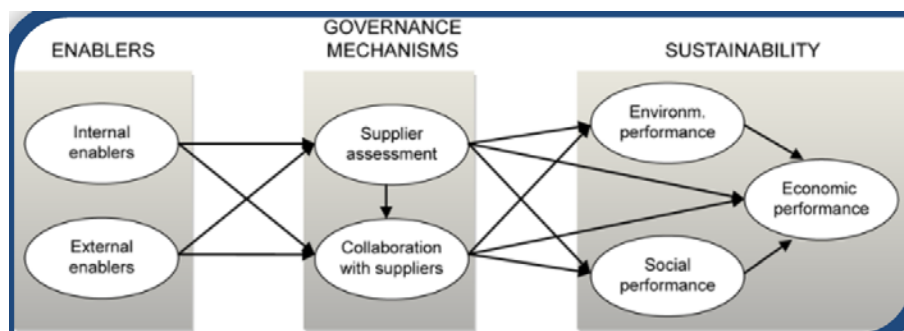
ENABLERS

GOVERNANCE MECHANISMS

SUSTAINABILITY

Internal enablers

External enablers

Supplier assessment

Collaboration with suppliers

Environm. performance

Economic performance

Social performance